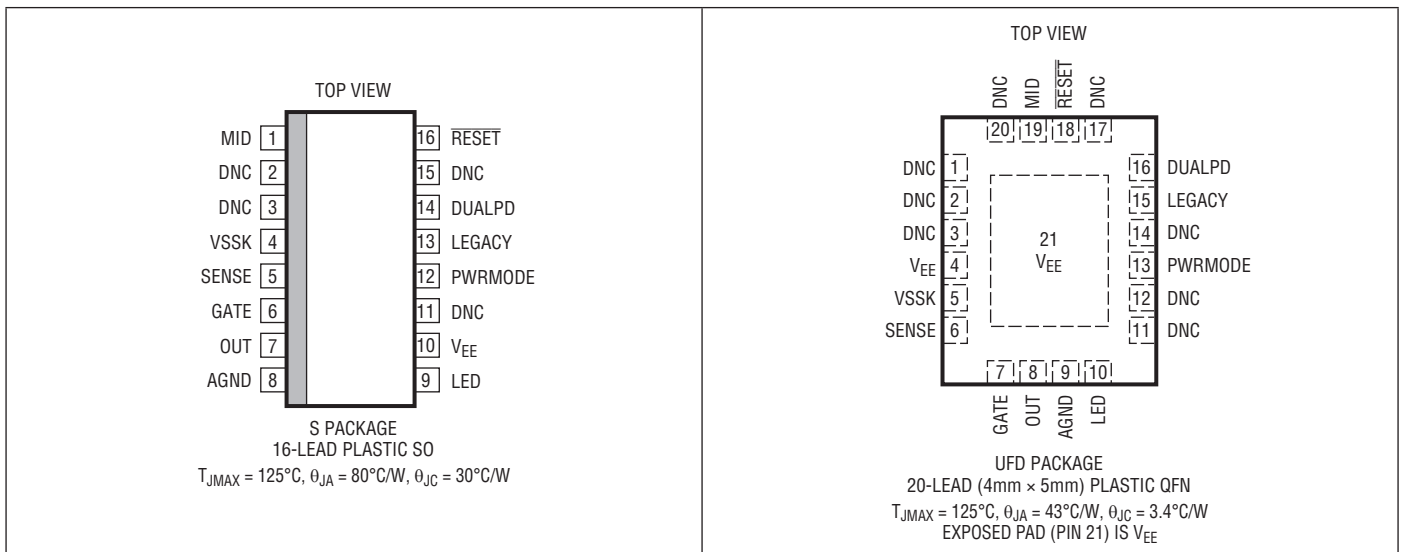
TOP VIEW

MID 1
DNC 2
DNC 3
VSSK 4
SENSE 5
GATE 6
OUT 7
AGND 8

16 $\overline{RESET}$
15 DNC
14 DUALPD
13 LEGACY
12 PWRMODE
11 DNC
10 $V_{EE}$
9 LED

S PACKAGE
16-LEAD PLASTIC SO
$T_{JMAX} = 125°C$, $\theta_{JA} = 80°C/W$, $\theta_{JC} = 30°C/W$

TOP VIEW

DNC MID $\overline{RESET}$ DNC
20 19 18 17

DNC 1
DNC 2
DNC 3
$V_{EE}$ 4
VSSK 5
SENSE 6

21
$V_{EE}$

16 DUALPD
15 LEGACY
14 DNC
13 PWRMODE
12 DNC
11 DNC

7 8 9 10
GATE OUT AGND LED

UFD PACKAGE
20-LEAD (4mm × 5mm) PLASTIC QFN
$T_{JMAX} = 125°C$, $\theta_{JA} = 43°C/W$, $\theta_{JC} = 3.4°C/W$
EXPOSED PAD (PIN 21) IS $V_{EE}$